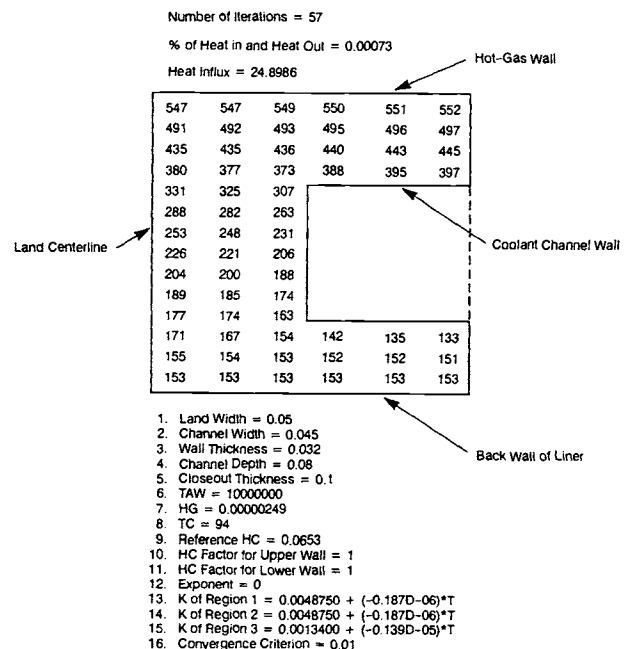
Number of Iterations = 57

% of Heat in and Heat Out = 0.00073

Heat Influx = 24.8986

Hot-Gas Wall

| 547 | 547 | 549 | 550 | 551 | 552 |
|---|---|---|---|---|---|
| 491 | 492 | 493 | 495 | 496 | 497 |
| 435 | 435 | 436 | 440 | 443 | 445 |
| 380 | 377 | 373 | 388 | 395 | 397 |
| 331 | 325 | 307 | | | |
| 288 | 282 | 263 | | | |
| 253 | 248 | 231 | | | |
| 226 | 221 | 206 | | | |
| 204 | 200 | 188 | | | |
| 189 | 185 | 174 | | | |
| 177 | 174 | 163 | | | |
| 171 | 167 | 154 | 142 | 135 | 133 |
| 155 | 154 | 153 | 152 | 152 | 151 |
| 153 | 153 | 153 | 153 | 153 | 153 |

Land Centerline

Coolant Channel Wall

Back Wall of Liner

1. Land Width = 0.05
2. Channel Width = 0.045
3. Wall Thickness = 0.032
4. Channel Depth = 0.08
5. Closeout Thickness = 0.1
6. TAW = 10000000
7. HG = 0.00000249
8. TC = 94
9. Reference HC = 0.0653
10. HC Factor for Upper Wall = 1
11. HC Factor for Lower Wall = 1
12. Exponent = 0
13. K of Region 1 = 0.0048750 + (-0.187D-06)*T
14. K of Region 2 = 0.0048750 + (-0.187D-06)*T
15. K of Region 3 = 0.0013400 + (-0.139D-05)*T
16. Convergence Criterion = 0.01